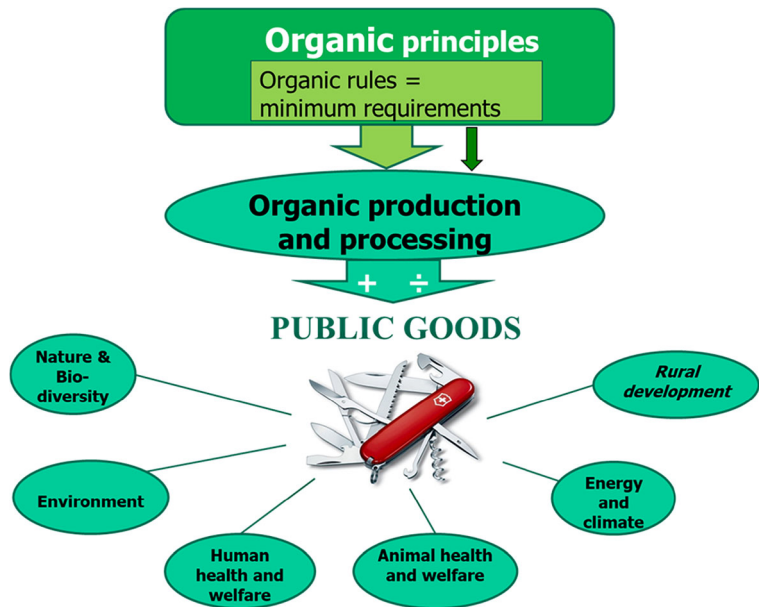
Organic principles

Organic rules = minimum requirements

Organic production and processing

+ ÷

PUBLIC GOODS

Nature & Bio-diversity

Rural development

Environment

Energy and climate

Human health and welfare

Animal health and welfare